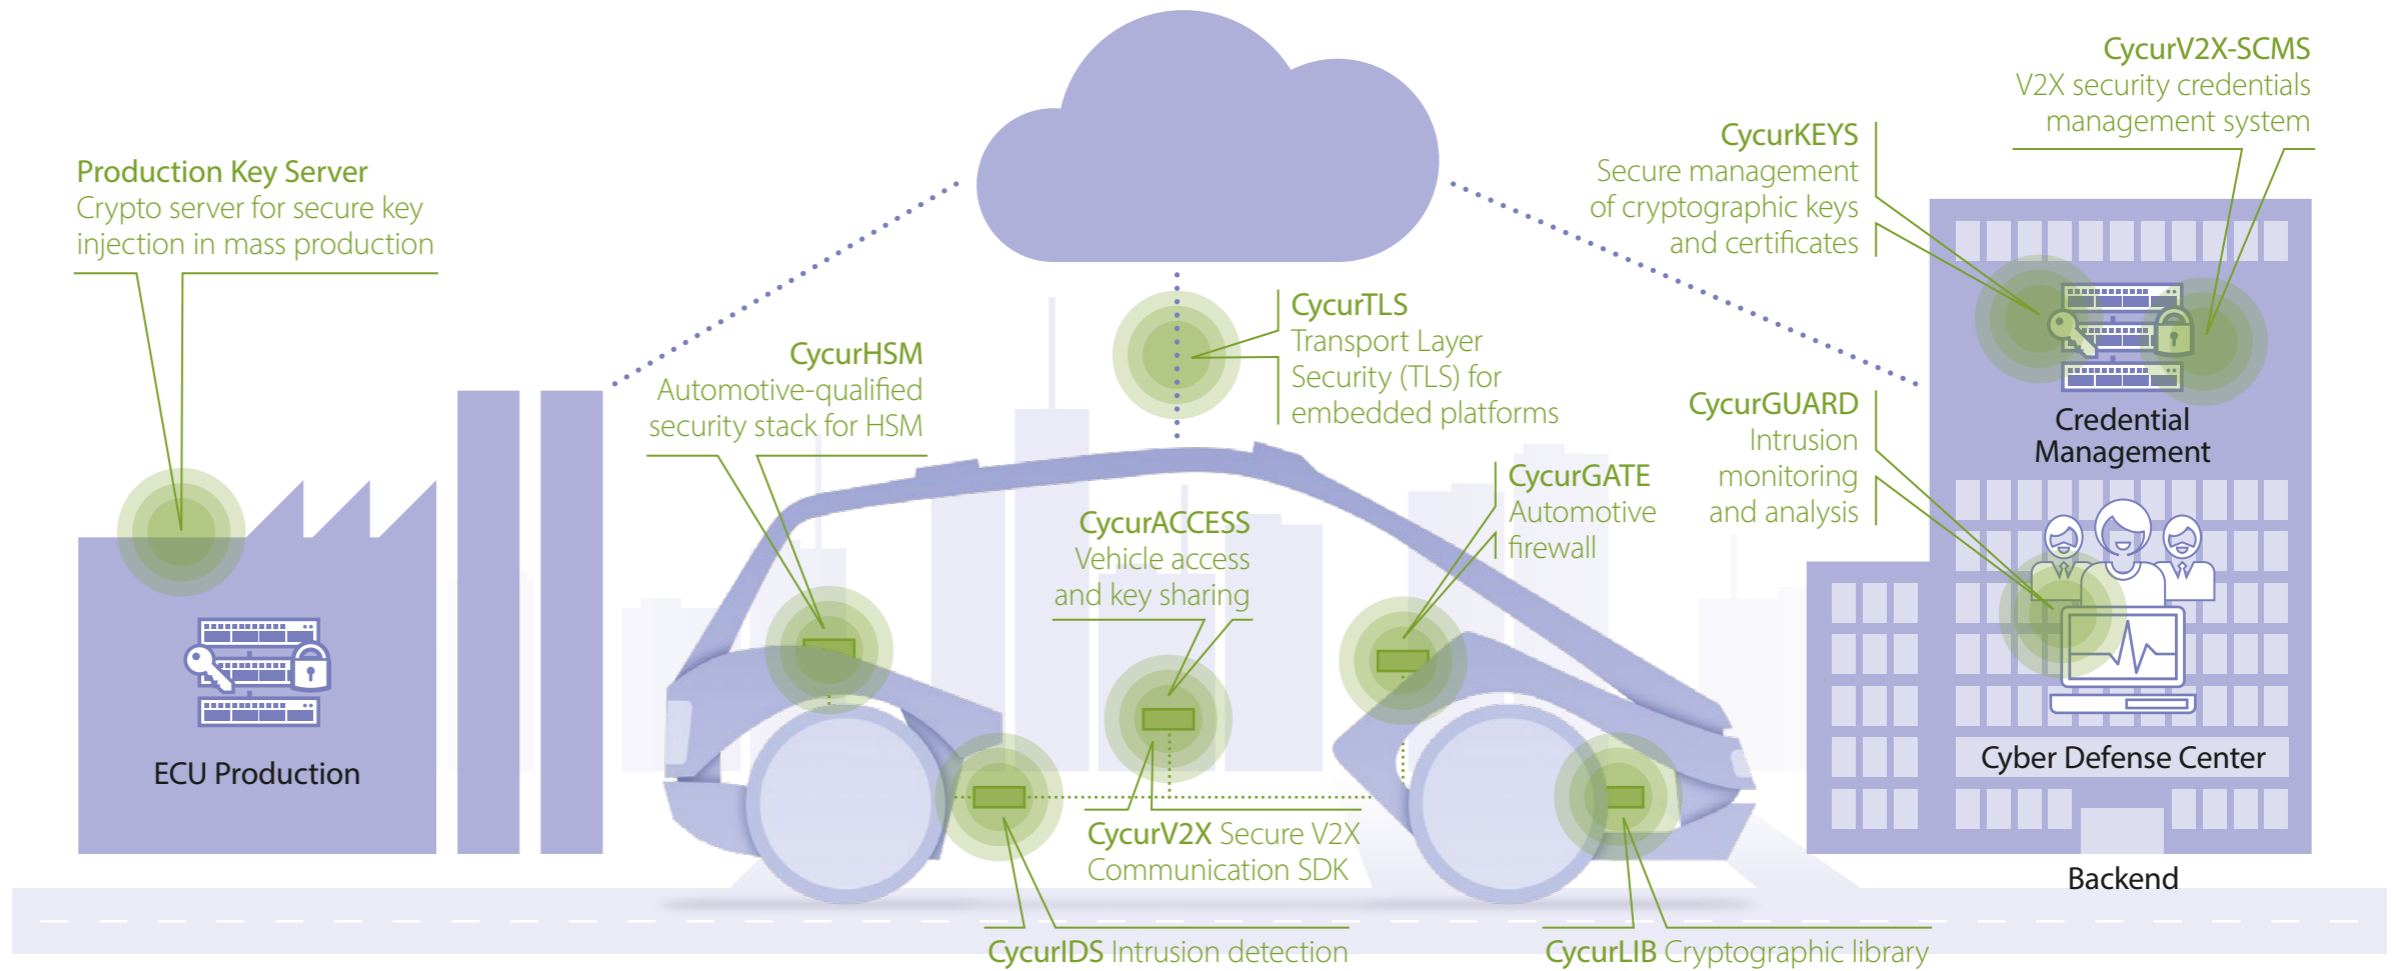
Production Key Server
Crypto server for secure key injection in mass production

ECU Production

CycurHSM
Automotive-qualified security stack for HSM

CycurTLS
Transport Layer Security (TLS) for embedded platforms

CycurACCESS
Vehicle access and key sharing

CycurGATE
Automotive firewall

CycurV2X Secure V2X Communication SDK

CycurIDS Intrusion detection

CycurLIB Cryptographic library

CycurKEYS
Secure management of cryptographic keys and certificates

CycurV2X-SCMS
V2X security credentials management system

CycurGUARD
Intrusion monitoring and analysis

Credential Management

Cyber Defense Center

Backend